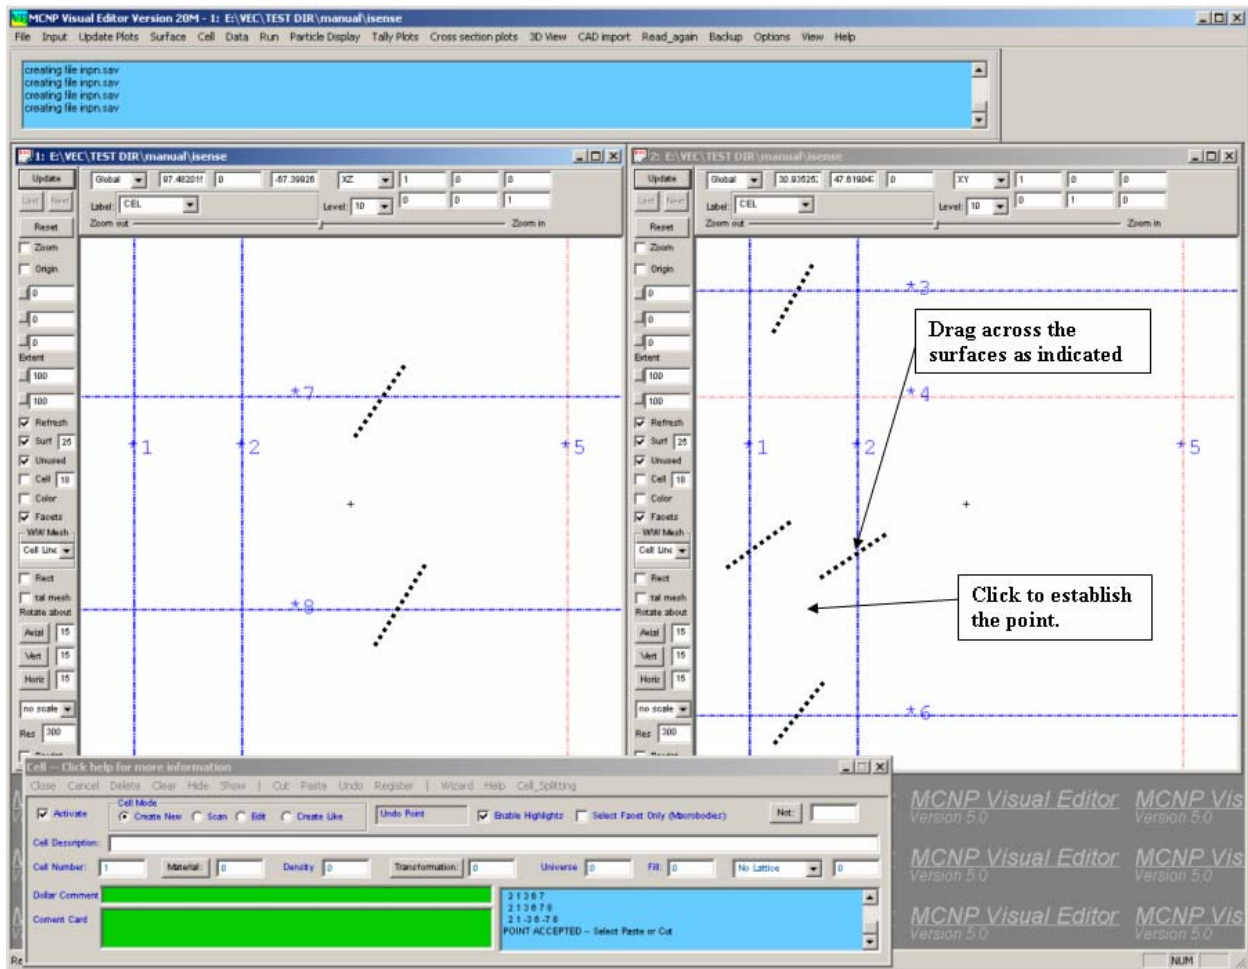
MCNP Visual Editor Version 20M - 1: E:\VEC\TEST DIR\manual\isense

File Input Update Plots Surface Cell Data Run Particle Display Tally Plots Cross section plots 3D View CAD import Read_again Backup Options View Help

creating file inpn.sav
creating file inpn.sav
creating file inpn.sav
creating file inpn.sav

1: E:\VEC\TEST DIR\manual\isense

Update | Global | 87.48201 | 0 | -87.39926 | XZ | 1 | 0 | 0
Last | Next | Label: CEL | Level: 10 | 0 | 0 | 1
Reset | Zoom out | Zoom in
Zoom
Origin
0
0
0
Extent
100
100
Refresh
Surf 25
Unused
Cell 18
Color
Facets
WW Mesh
Cell Line
Rect
tal mesh
Rotate about
Axial 15
Vert 15
Horiz 15
no scale
Res 300

7
1
2
5
8

2: E:\VEC\TEST DIR\manual\isense

Update | Global | 30.93526 | 47.61904 | 0 | XY | 1 | 0 | 0
Last | Next | Label: CEL | Level: 10 | 0 | 1 | 0
Reset | Zoom out | Zoom in
Zoom
Origin
0
0
0
Extent
100
100
Refresh
Surf 25
Unused
Cell 18
Color
Facets
WW Mesh
Cell Line
Rect
tal mesh
Rotate about
Axial 15
Vert 15
Horiz 15
no scale
Res 300

3
4
1
2
5
6

Drag across the surfaces as indicated

Click to establish the point.

Cell -- Click help for more information

Close Cancel Delete Clear Hide Show | Cut Paste Undo Register | Wizard Help Cell_Splitting

Activate | Cell Mode | Create New | Scan | Edit | Create Like | Undo Point | Enable Highlights | Select Facet Only (Macrobodies) | Not

Cell Description:

Cell Number: 1 | Material: 0 | Density 0 | Transformation: 0 | Universe 0 | Fill: 0 | No Lattice | 0

Dollar Comment

Coment Card

2 1 3 6 7
2 1 3 6 7 8
2 1 -3 6 -7 8
POINT ACCEPTED -- Select Paste or Cut

MCNP Visual Editor Version 5.0
MCNP Vis Version 5.0
MCNP Visual Editor Version 5.0
MCNP Vis Version 5.0
MCNP Visual Editor Version 5.0
MCNP Vis Version 5.0

NUM